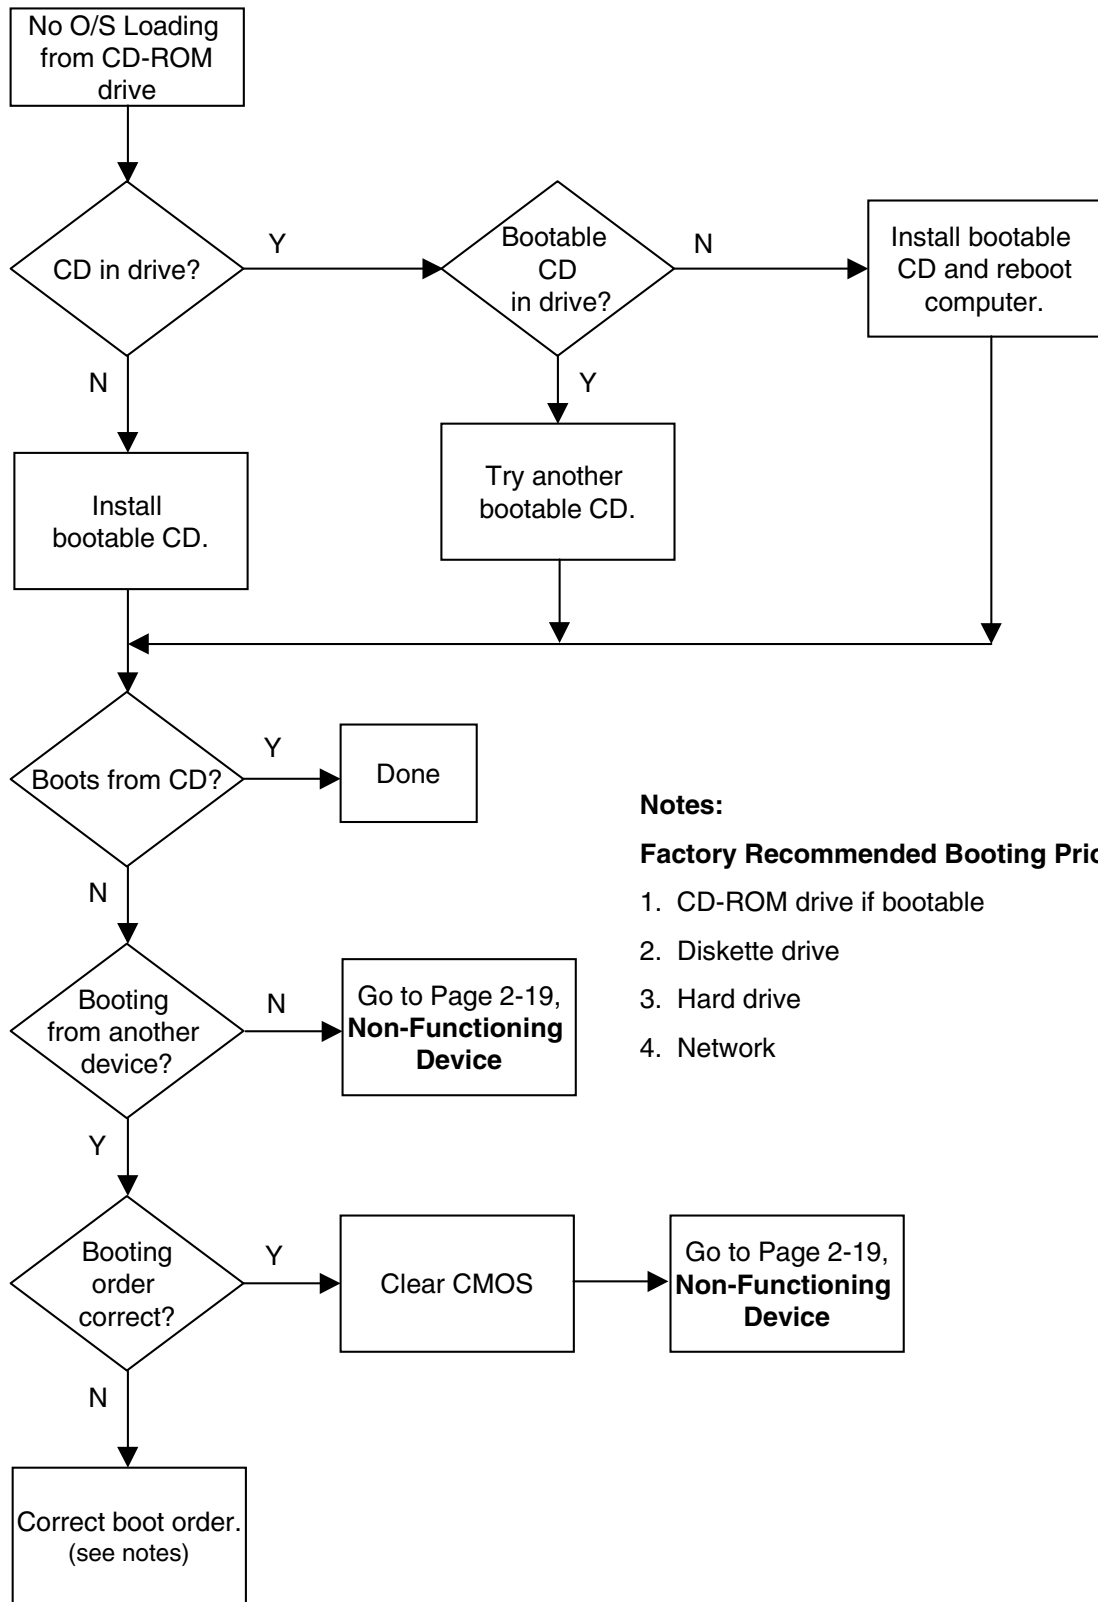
No O/S Loading from CD-ROM drive

CD in drive?

Y

Bootable CD in drive?

N

Install bootable CD and reboot computer.

N

Y

Install bootable CD.

Try another bootable CD.

Boots from CD?

Y

Done

N

Booting from another device?

N

Go to Page 2-19, **Non-Functioning Device**

Y

Booting order correct?

Y

Clear CMOS

Go to Page 2-19, **Non-Functioning Device**

N

Correct boot order. (see notes)

**Notes:**

**Factory Recommended Booting Prio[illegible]**

1. CD-ROM drive if bootable
2. Diskette drive
3. Hard drive
4. Network